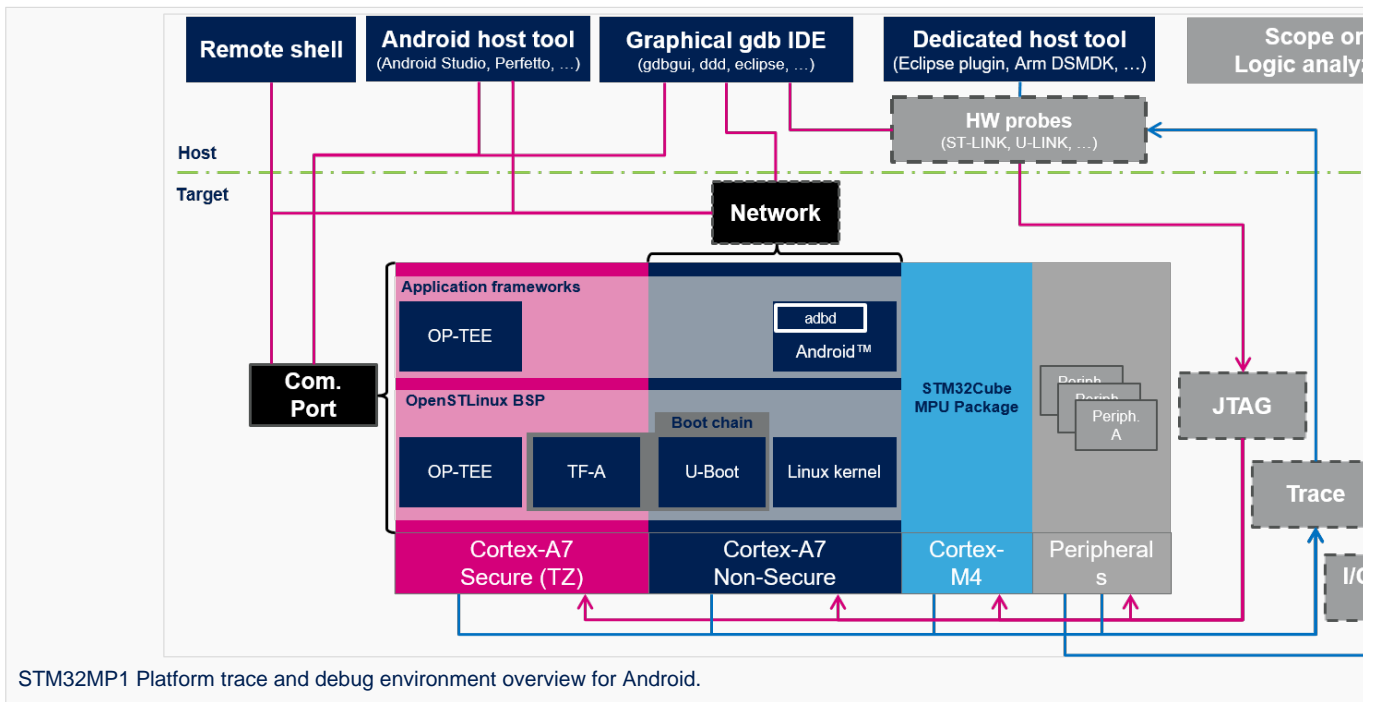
Remote shell

Android host tool
(Android Studio, Perfetto, …)

Graphical gdb IDE
(gdbgui, ddd, eclipse, …)

Dedicated host tool
(Eclipse plugin, Arm DSMDK, …)

Scope or
Logic analy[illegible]

HW probes
(ST-LINK, U-LINK, …)

Host

Target

Network

Application frameworks

OP-TEE

adbd

Android™

Com.
Port

OpenSTLinux BSP

Boot chain

OP-TEE

TF-A

U-Boot

Linux kernel

STM32Cube
MPU Package

Periph.

Periph.

Periph.
A

JTAG

Trace

I/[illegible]

Cortex-A7
Secure (TZ)

Cortex-A7
Non-Secure

Cortex-
M4

Peripheral
s

STM32MP1 Platform trace and debug environment overview for Android.